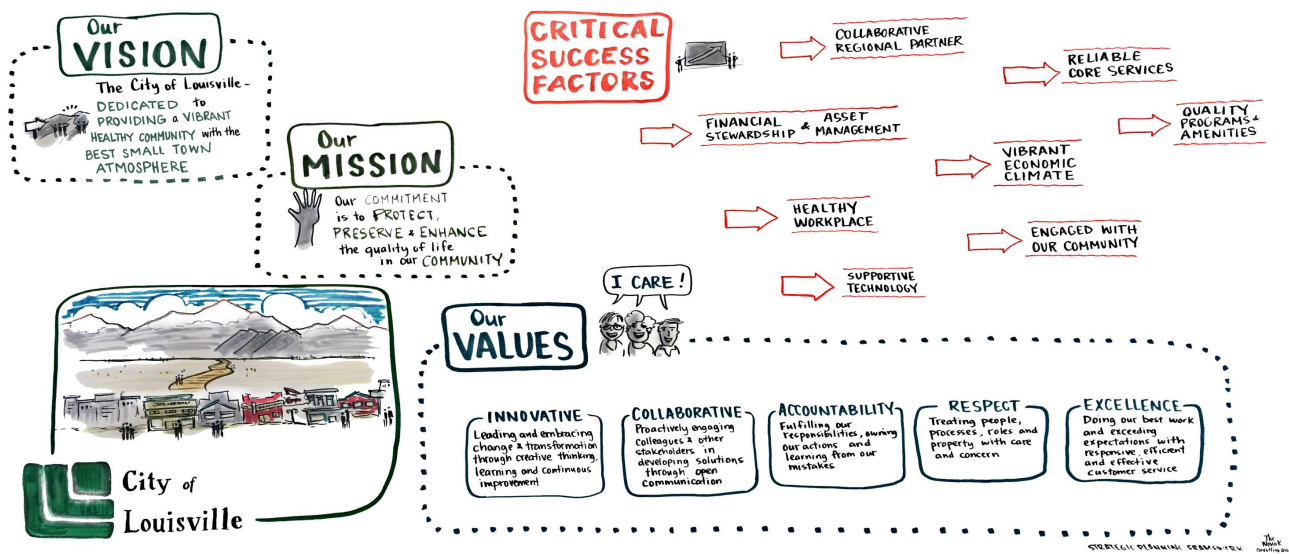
Our VISION

The City of Louisville - DEDICATED to PROVIDING a VIBRANT HEALTHY COMMUNITY with the BEST SMALL TOWN ATMOSPHERE

Our MISSION

Our COMMITMENT is to PROTECT, PRESERVE & ENHANCE the quality of life in our COMMUNITY

CRITICAL SUCCESS FACTORS

COLLABORATIVE REGIONAL PARTNER

RELIABLE CORE SERVICES

FINANCIAL STEWARDSHIP & ASSET MANAGEMENT

QUALITY PROGRAMS & AMENITIES

VIBRANT ECONOMIC CLIMATE

HEALTHY WORKPLACE

ENGAGED WITH OUR COMMUNITY

SUPPORTIVE TECHNOLOGY

I CARE!

Our VALUES

INNOVATIVE
Leading and embracing change & transformation through creative thinking, learning and continuous improvement

COLLABORATIVE
Proactively engaging colleagues & other stakeholders in developing solutions through open communication

ACCOUNTABILITY
Fulfilling our responsibilities, owning our actions and learning from our mistakes

RESPECT
Treating people, processes, roles and property with care and concern

EXCELLENCE
Doing our best work and exceeding expectations with responsive, efficient and effective customer service

City of Louisville

STRATEGIC PLANNING FRAMEWORK

The Novak Consulting Group